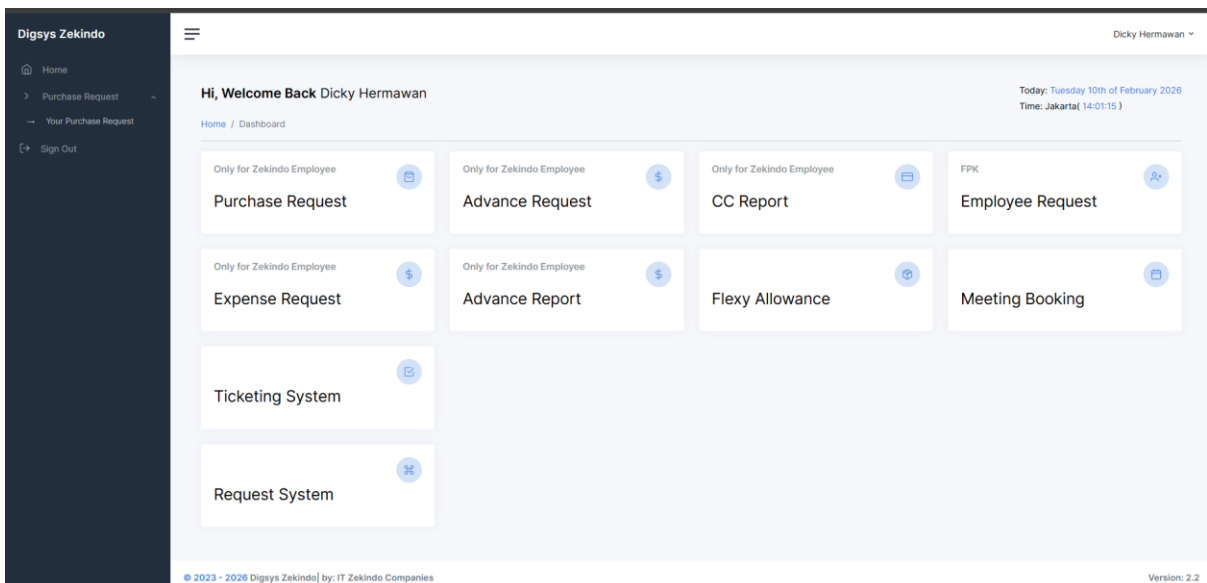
Digsys Zekindo

Home

Purchase Request

Your Purchase Request

Sign Out

Dicky Hermawan

Hi, Welcome Back Dicky Hermawan

Home / Dashboard

Today: Tuesday 10th of February 2026
Time: Jakarta( 14:01:15 )

Only for Zekindo Employee
Purchase Request

Only for Zekindo Employee
Advance Request

Only for Zekindo Employee
CC Report

FPK
Employee Request

Only for Zekindo Employee
Expense Request

Only for Zekindo Employee
Advance Report

Flexy Allowance

Meeting Booking

Ticketing System

Request System

© 2023 - 2026 Digsys Zekindo| by: IT Zekindo Companies

Version: 2.2